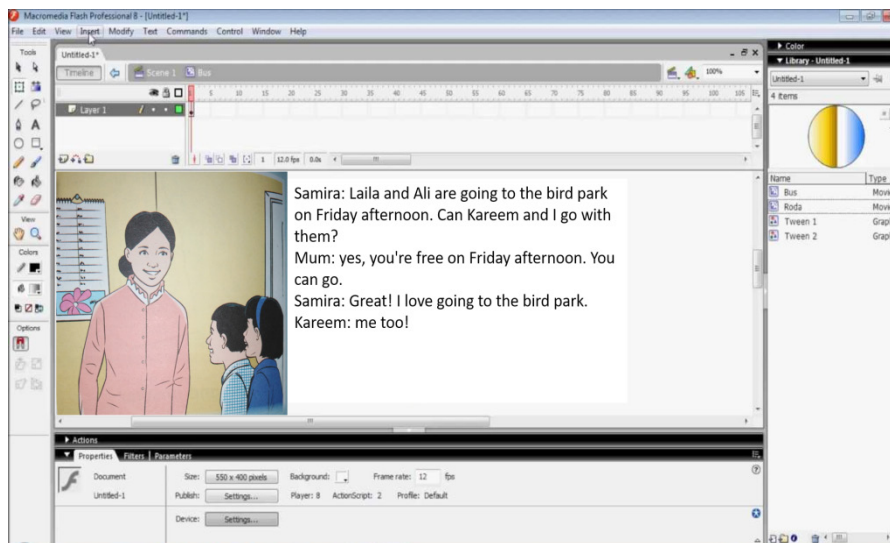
Macromedia Flash Professional 8 - [Untitled-1*]

File Edit View Insert Modify Text Commands Control Window Help

Tools

Untitled-1*

Timeline Scene 1 Bus

100%

Layer 1

1 5 10 15 20 25 30 35 40 45 50 55 60 65 70 75 80 85 90 95 100 105

1 12.0 fps 0.0s

View

Colors

Options

Samira: Laila and Ali are going to the bird park on Friday afternoon. Can Kareem and I go with them?

Mum: yes, you're free on Friday afternoon. You can go.

Samira: Great! I love going to the bird park.

Kareem: me too!

Actions

Properties Filters Parameters

Document

Untitled-1

Size: 550 x 400 pixels Background: Frame rate: 12 fps

Publish: Settings... Player: 8 ActionScript: 2 Profile: Default

Device: Settings...

Color

Library - Untitled-1

Untitled-1

4 items

| Name | Type |
|---|---|
| Bus | Movi |
| Roda | Movi |
| Tween 1 | Grapl |
| Tween 2 | Grapl |